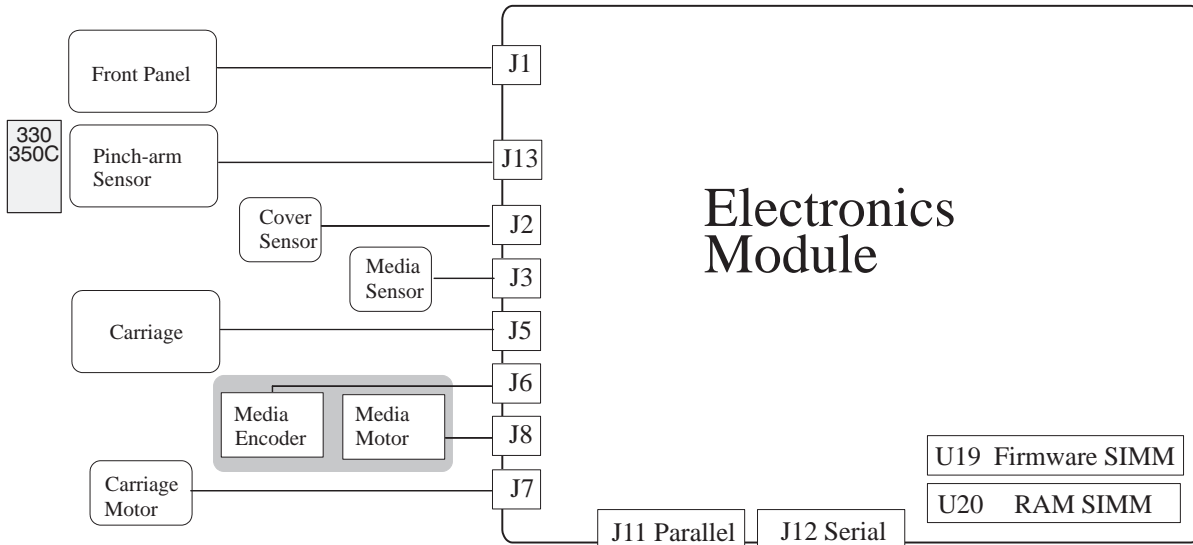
Front Panel

330
350C

Pinch-arm Sensor

Cover Sensor

Media Sensor

Carriage

Media Encoder

Media Motor

Carriage Motor

J1

J13

J2

J3

J5

J6

J8

J7

Electronics Module

U19 Firmware SIMM

U20 RAM SIMM

J11 Parallel

J12 Serial